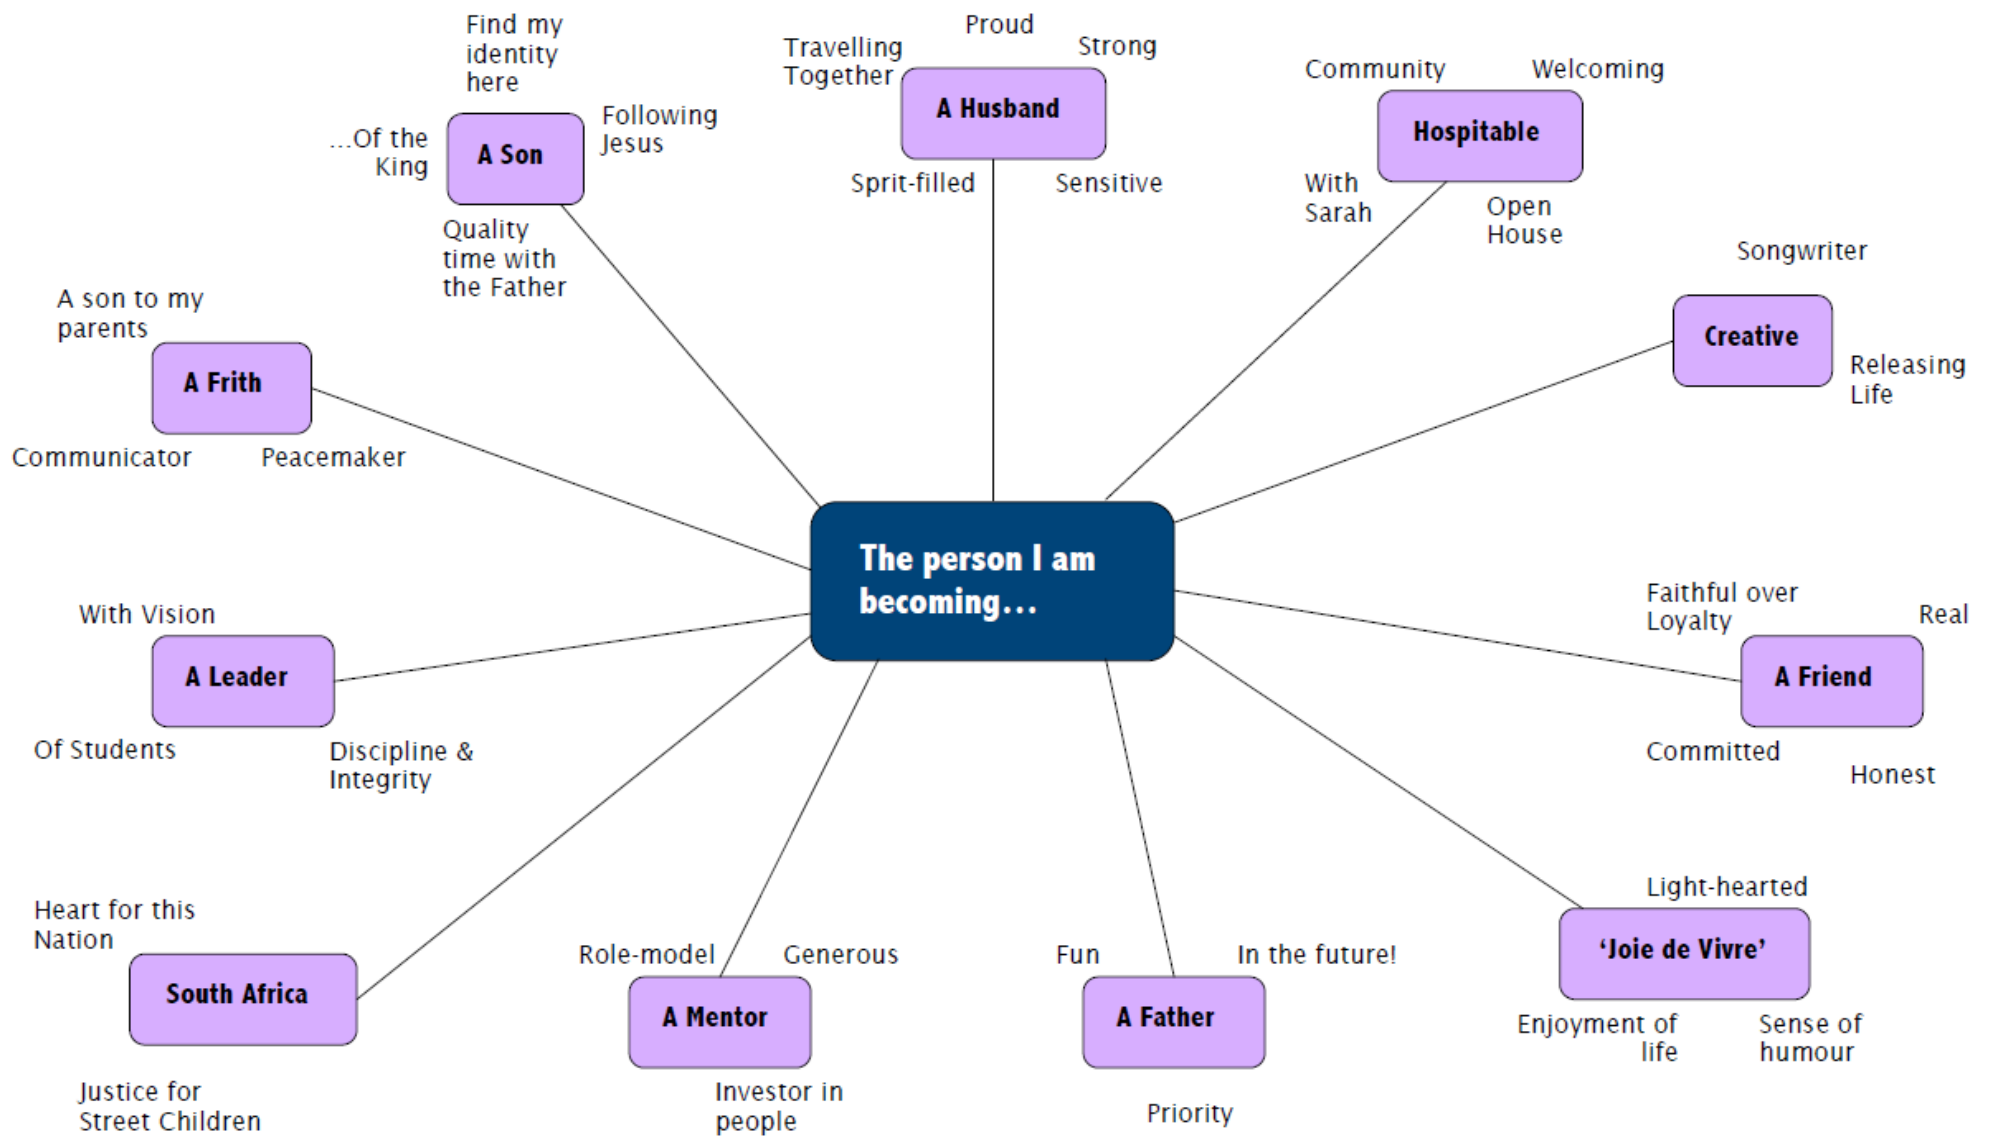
The person I am becoming…

Find my identity here
...Of the King
A Son
Following Jesus
Quality time with the Father

Travelling Together
Proud
Strong
A Husband
Sprit-filled
Sensitive

Community
Welcoming
Hospitable
With Sarah
Open House

Songwriter
Creative
Releasing Life

A son to my parents
A Frith
Communicator
Peacemaker

With Vision
A Leader
Of Students
Discipline & Integrity

Faithful over Loyalty
Real
A Friend
Committed
Honest

Heart for this Nation
South Africa
Justice for Street Children

Role-model
Generous
A Mentor
Investor in people

Fun
In the future!
A Father
Priority

Light-hearted
'Joie de Vivre'
Enjoyment of life
Sense of humour